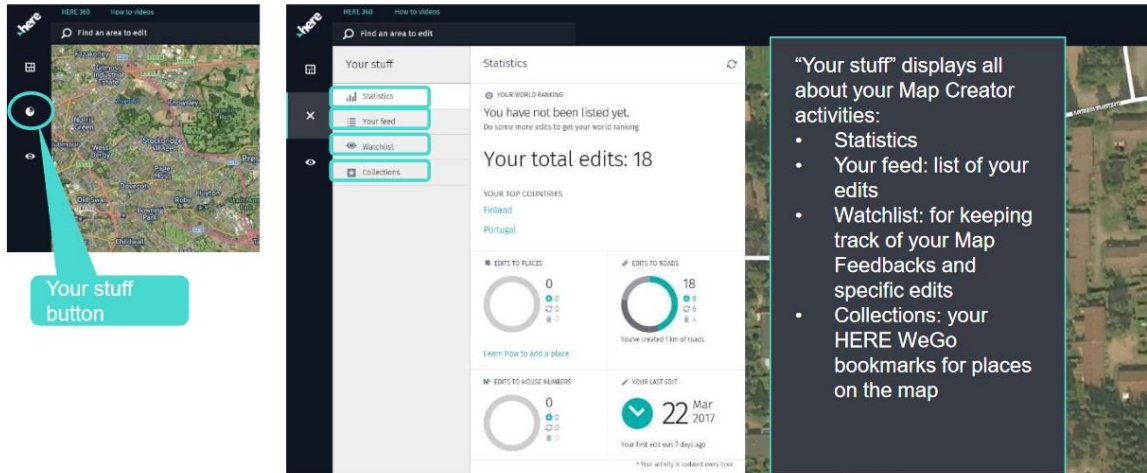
here

HERE 360 How to videos

Find an area to edit

Your stuff button

here

HERE 360 How to videos

Find an area to edit

Your stuff

Statistics

Your feed

Watchlist

Collections

Statistics

YOUR WORLD RANKING

You have not been listed yet.

Do some more edits to get your world ranking

Your total edits: 18

YOUR TOP COUNTRIES

Finland

Portugal

EDITS TO PLACES

0

0

0

0

Learn how to add a place

EDITS TO ROADS

18

0

6

4

You've created 1 km of roads.

EDITS TO HOUSE NUMBERS

0

0

0

0

YOUR LAST EDIT

22 Mar 2017

Your first edit was 7 days ago.

* Your activity is updated every hour

"Your stuff" displays all about your Map Creator activities:

• Statistics
• Your feed: list of your edits
• Watchlist: for keeping track of your Map Feedbacks and specific edits
• Collections: your HERE WeGo bookmarks for places on the map